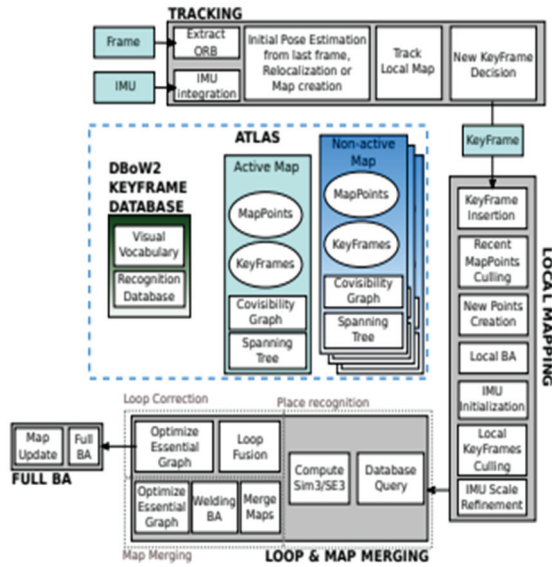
TRACKING

Frame

Extract ORB

IMU

IMU integration

Initial Pose Estimation from last frame, Relocalization or Map creation

Track Local Map

New KeyFrame Decision

KeyFrame

ATLAS

DBoW2 KEYFRAME DATABASE

Visual Vocabulary

Recognition Database

Active Map

MapPoints

KeyFrames

Covisibility Graph

Spanning Tree

Non-active Map

MapPoints

KeyFrames

Covisibility Graph

Spanning Tree

LOCAL MAPPING

KeyFrame Insertion

Recent MapPoints Culling

New Points Creation

Local BA

IMU Initialization

Local KeyFrames Culling

IMU Scale Refinement

Loop Correction

Place recognition

Map Update

Full BA

FULL BA

Optimize Essential Graph

Loop Fusion

Compute Sim3/SE3

Database Query

Optimize Essential Graph

Welding BA

Merge Maps

Map Merging

LOOP & MAP MERGING